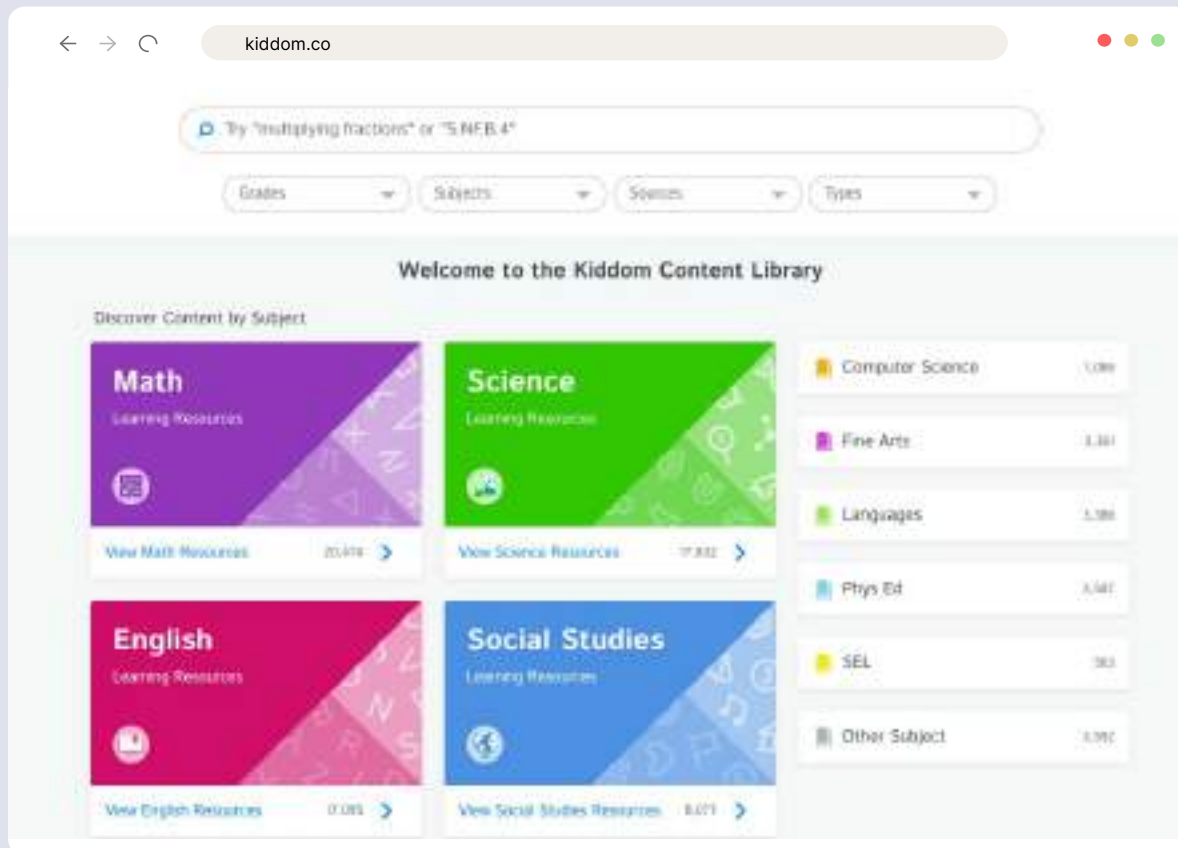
kiddom.co

Try "multiplying fractions" or "5.NF.B.4"

Grades
Subjects
Sources
Types

Welcome to the Kiddom Content Library

Discover Content by Subject

Math
Learning Resources
View Math Resources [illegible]

Science
Learning Resources
View Science Resources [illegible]

English
Learning Resources
View English Resources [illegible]

Social Studies
Learning Resources
View Social Studies Resources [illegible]

Computer Science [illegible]
Fine Arts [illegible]
Languages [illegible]
Phys Ed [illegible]
SEL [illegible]
Other Subject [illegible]